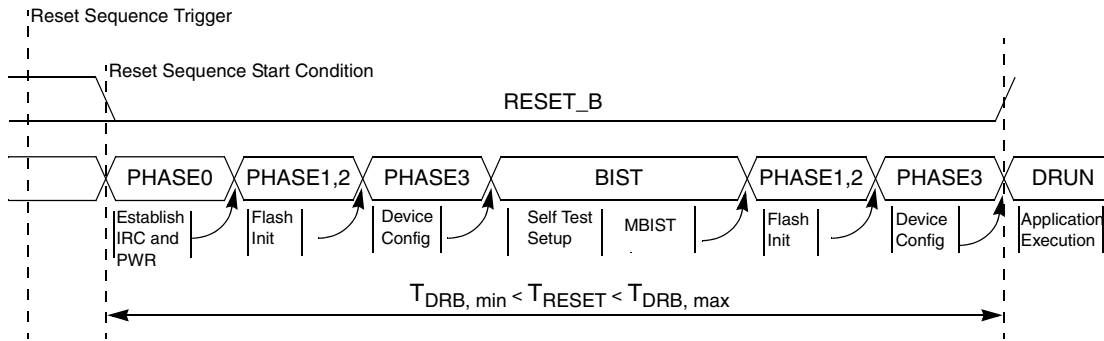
Reset Sequence Trigger

Reset Sequence Start Condition

RESET_B

PHASE0

PHASE1,2

PHASE3

BIST

PHASE1,2

PHASE3

DRUN

Establish IRC and PWR

Flash Init

Device Config

Self Test Setup

MBIST

Flash Init

Device Config

Application Execution

$T_{DRB,\ min} < T_{RESET} < T_{DRB,\ max}$